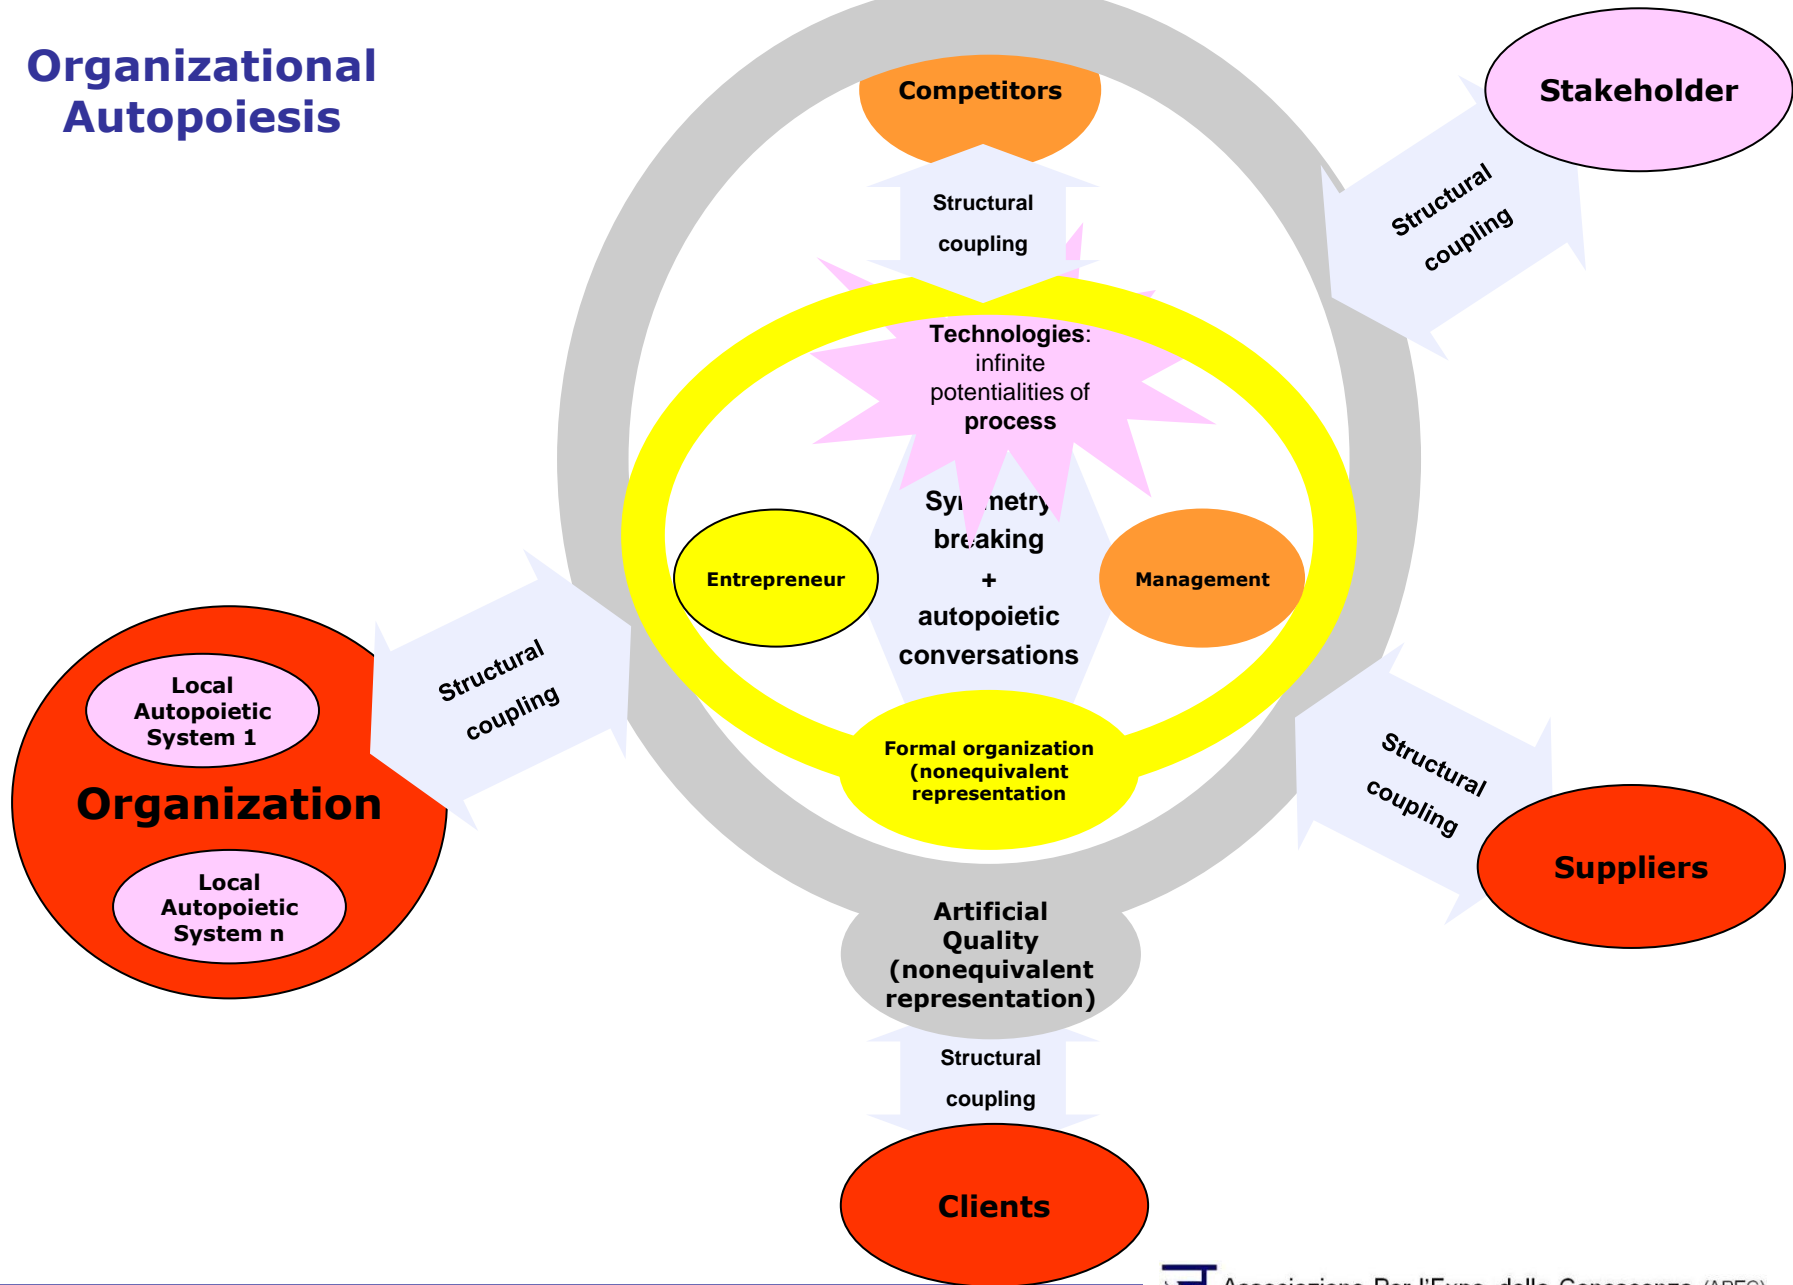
Organizational Autopoiesis

Competitors

Stakeholder

Structural coupling

Structural coupling

Technologies: infinite potentialities of process

Sy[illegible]netry bre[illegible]aking + autopoietic conversations

Entrepreneur

Management

Structural coupling

Local Autopoietic System 1

Organization

Local Autopoietic System n

Formal organization (nonequivalent representation)

Structural coupling

Suppliers

Artificial Quality (nonequivalent representation)

Structural coupling

Clients

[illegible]